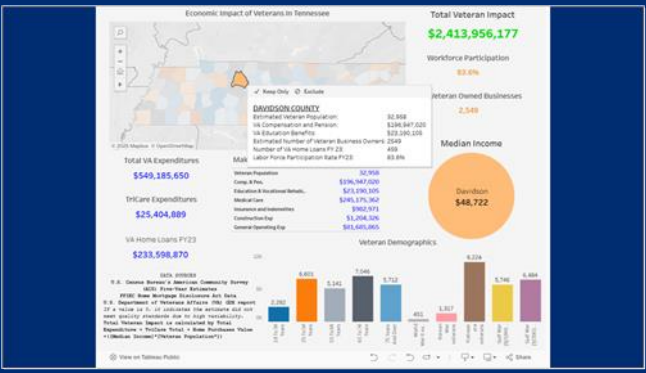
Economic Impact of Veterans in Tennessee

Total Veteran Impact
$2,413,956,177

Workforce Participation
83.6%

Veteran Owned Businesses
2,549

✓ Keep Only ⊘ Exclude

DAVIDSON COUNTY

| | |
|---|---|
| Estimated Veteran Population: | 32,958 |
| VA Compensation and Pension: | $196,947,020 |
| VA Education Benefits: | $23,190,105 |
| Estimated Number of Veteran Business Owners: | 2549 |
| Number of VA Home Loans FY 23: | 459 |
| Labor Force Participation Rate FY23: | 83.6% |

© 2025 Mapbox © OpenStreetMap

Median Income

Davidson
$48,722

Total VA Expenditures
$549,185,650

TriCare Expenditures
$25,404,889

VA Home Loans FY23
$233,598,870

Mak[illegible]

| | |
|---|---|
| Veteran Population | 32,958 |
| Comp. & Pen. | $196,947,020 |
| Education & Vocational Rehab. | $23,190,105 |
| Medical Care | $245,175,362 |
| Insurance and Indemnities | $962,971 |
| Construction Exp | $1,204,326 |
| General Operating Exp | $51,685,865 |

Veteran Demographics

2,282 6,601 5,141 7,046 5,712 451 1,317 8,224 5,746 6,464

DATA SOURCES
U.S. Census Bureau's American Community Survey (ACS) Five-Year Estimates
FFIEC Home Mortgage Disclosure Act Data
U.S. Department of Veterans Affairs (VA) GDX report
If a value is 0, it indicates the estimate did not meet quality standards due to high variability.
Total Veteran Impact is calculated by Total Expenditure + TriCare Total + Home Purchases Value +((Median Income)*(Veteran Population"))

View on Tableau Public

Share